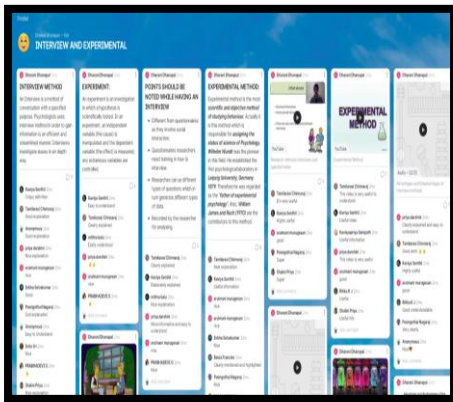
Padlet

INTERVIEW AND EXPERIMENTAL

Dhanvi Dhanapal

INTERVIEW METHOD

An Interview is a method of conversation with a specified purpose. Psychologists uses interview method in order to get information in an efficient and streamlined manner. Interviews investigate issues in an in depth way.

Kaviya Senthil
Tamilarasi Chinnaraj
Anonymous
priya darshini
arulmani murugesan
Sneha Selvakumar
Poongothai Nagaraj
Anonymous
Dola Bi
PRABHADEVI S
Shalini Priya

Dhanvi Dhanapal

EXPERIMENT:

An experiment is an investigation in which a hypothesis is scientifically tested. In an experiment, an independent variable (the cause) is manipulated and the dependent variable (the effect) is measured; any extraneous variables are controlled.

Kaviya Senthil
Tamilarasi Chinnaraj
mithraclubs
priya darshini
arulmani murugesan
PRABHADEVI S

Dhanvi Dhanapal

POINTS SHOULD BE NOTED WHILE HAVING AN INTERVIEW

Different from questionnaires as they involve social interaction.

Questionnaire researchers need training in how to interview.

Researchers can ask different types of questions which in turn generates different types of data.

Recorded by the researcher for analysing.

Tamilarasi Chinnaraj
Kaviya Senthil
mithraclubs
priya darshini
arulmani murugesan

Dhanvi Dhanapal

EXPERIMENTAL METHOD

Experimental method is the most scientific and objective method of studying behaviour. Actually it is the method which is responsible for assigning the status of science of Psychology. Wilhelm Wundt was the pioneer in this field. He established the first psychological laboratory in Leipzig University, Germany 1879. Therefore he was regarded as the "father of experimental psychology". Also, William James and Ruch (1970) are the contributors to the method.

Tamilarasi Chinnaraj
Kaviya Senthil
arulmani murugesan
priya darshini
arulmani murugesan
Sneha Selvakumar
Beula Franklin
Poongothai Nagaraj

Dhanvi Dhanapal

Tamilarasi Chinnaraj
Kaviya Senthil
arulmani murugesan
Poongothai Nagaraj
Shalini Priya

Dhanvi Dhanapal

EXPERIMENTAL METHOD

Tamilarasi Chinnaraj
Kaviya Senthil
Ponnusamy Senpathi
priya darshini
arulmani murugesan
Vinita K
Shalini Priya

Dhanvi Dhanapal

Tamilarasi Chinnaraj
priya darshini
Kaviya Senthil
arulmani murugesan
Poongothai Nagaraj
Mithra A
Anonymous